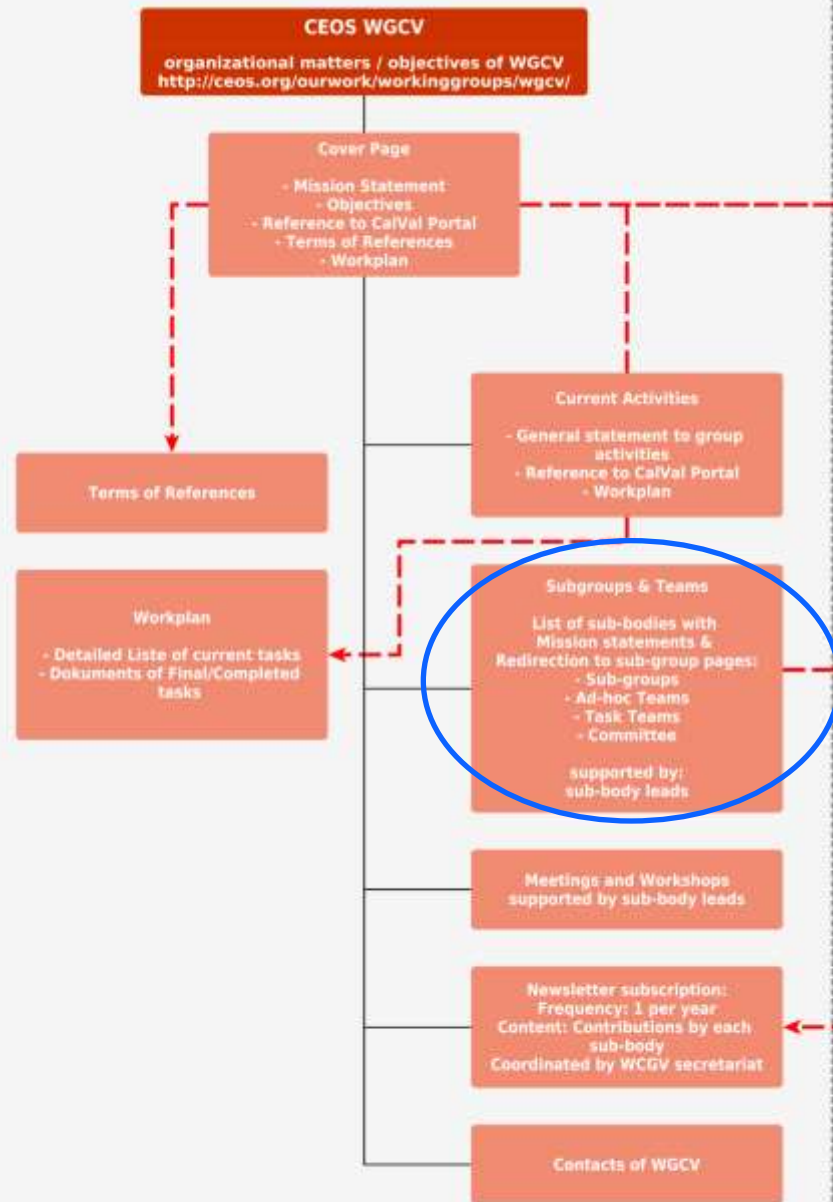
CEOS WGCV

organizational matters / objectives of WGCV
http://ceos.org/ourwork/workinggroups/wgcv/

Cover Page

- Mission Statement
- Objectives
- Reference to CalVal Portal
- Terms of References
- Workplan

Current Activities

- General statement to group activities
- Reference to CalVal Portal
- Workplan

Terms of References

Workplan

- Detailed Liste of current tasks
- Dokuments of Final/Completed tasks

Subgroups & Teams

List of sub-bodies with Mission statements & Redirection to sub-group pages:
- Sub-groups
- Ad-hoc Teams
- Task Teams
- Committee

supported by:
sub-body leads

Meetings and Workshops supported by sub-body leads

Newsletter subscription:
Frequency: 1 per year
Content: Contributions by each sub-body
Coordinated by WCGV secretariat

Contacts of WGCV